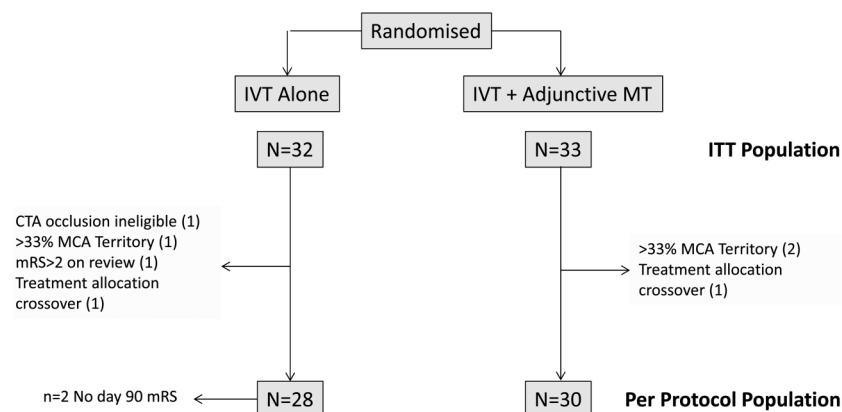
Randomised

IVT Alone

IVT + Adjunctive MT

N=32

N=33

ITT Population

CTA occlusion ineligible (1)
>33% MCA Territory (1)
mRS>2 on review (1)
Treatment allocation crossover (1)

>33% MCA Territory (2)
Treatment allocation crossover (1)

n=2 No day 90 mRS

N=28

N=30

Per Protocol Population